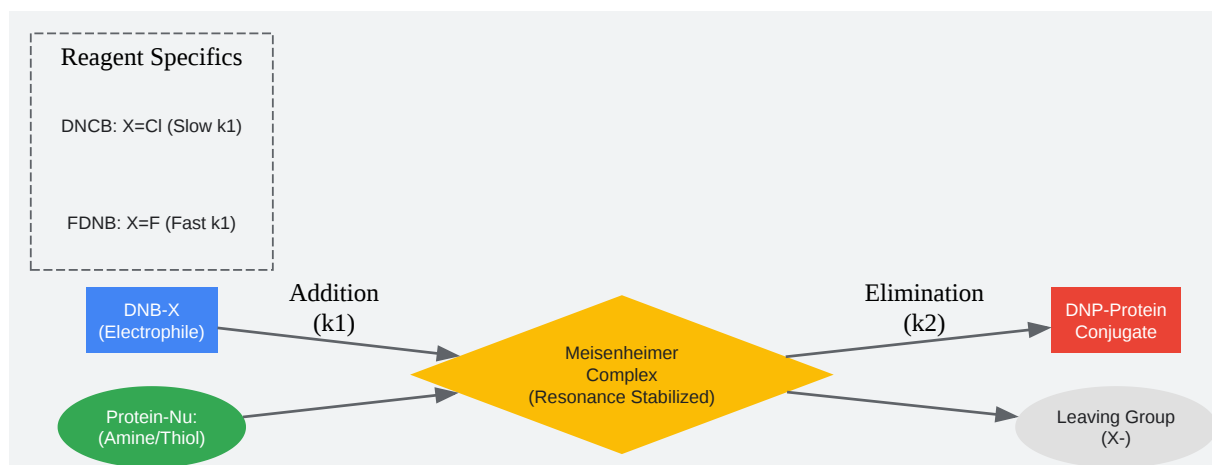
Reagent Specifics

DNCB: X=Cl (Slow k1)

FDNB: X=F (Fast k1)

DNB-X
(Electrophile)

Protein-Nu:
(Amine/Thiol)

Addition
(k1)

Meisenheimer
Complex
(Resonance Stabilized)

Elimination
(k2)

DNP-Protein
Conjugate

Leaving Group
(X-)